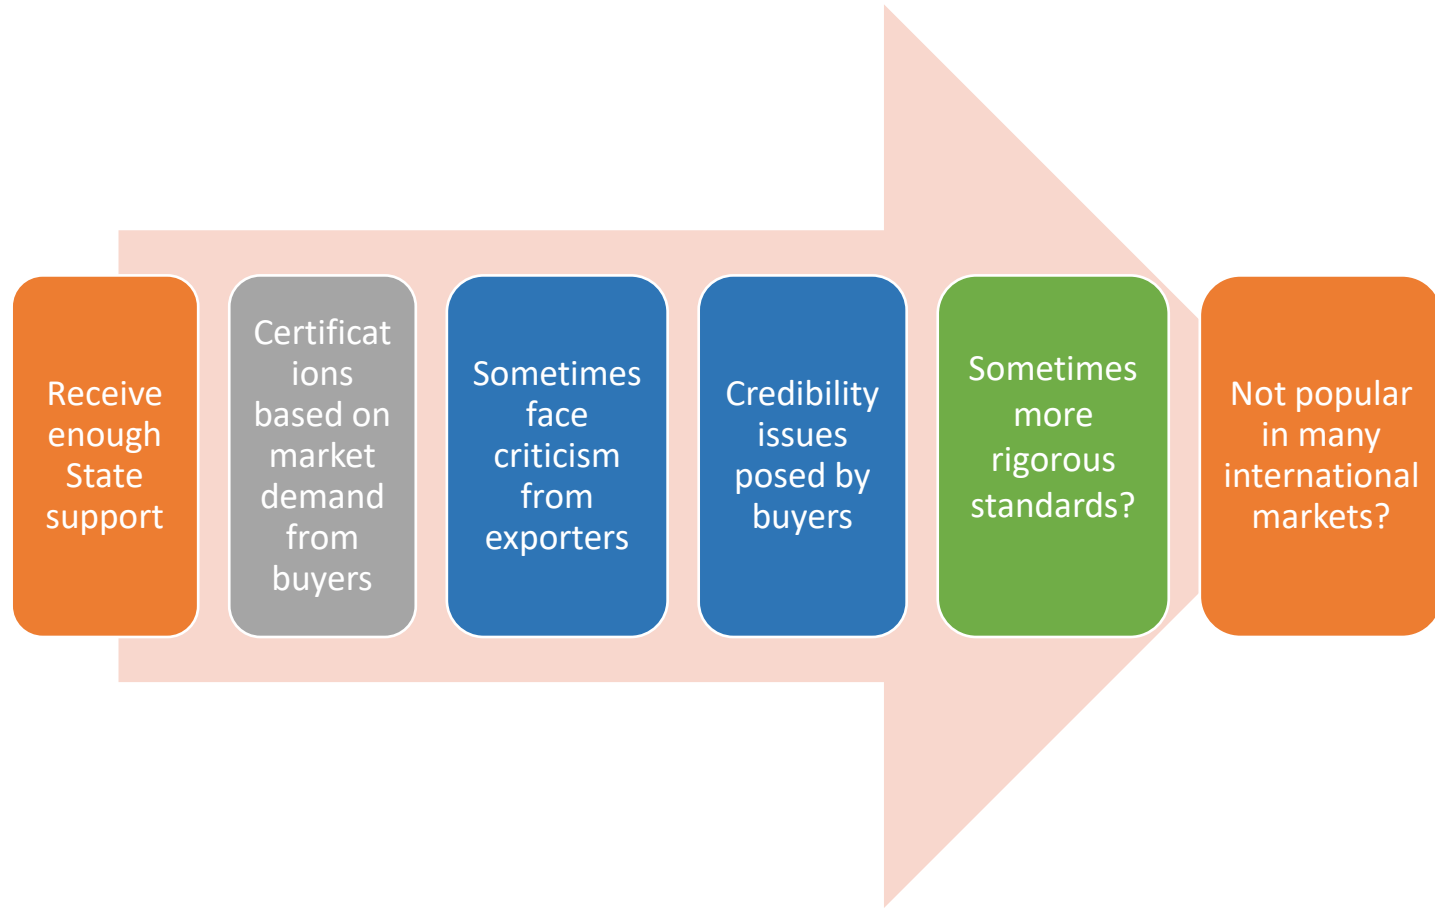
Receive enough State support

Certifications based on market demand from buyers

Sometimes face criticism from exporters

Credibility issues posed by buyers

Sometimes more rigorous standards?

Not popular in many international markets?